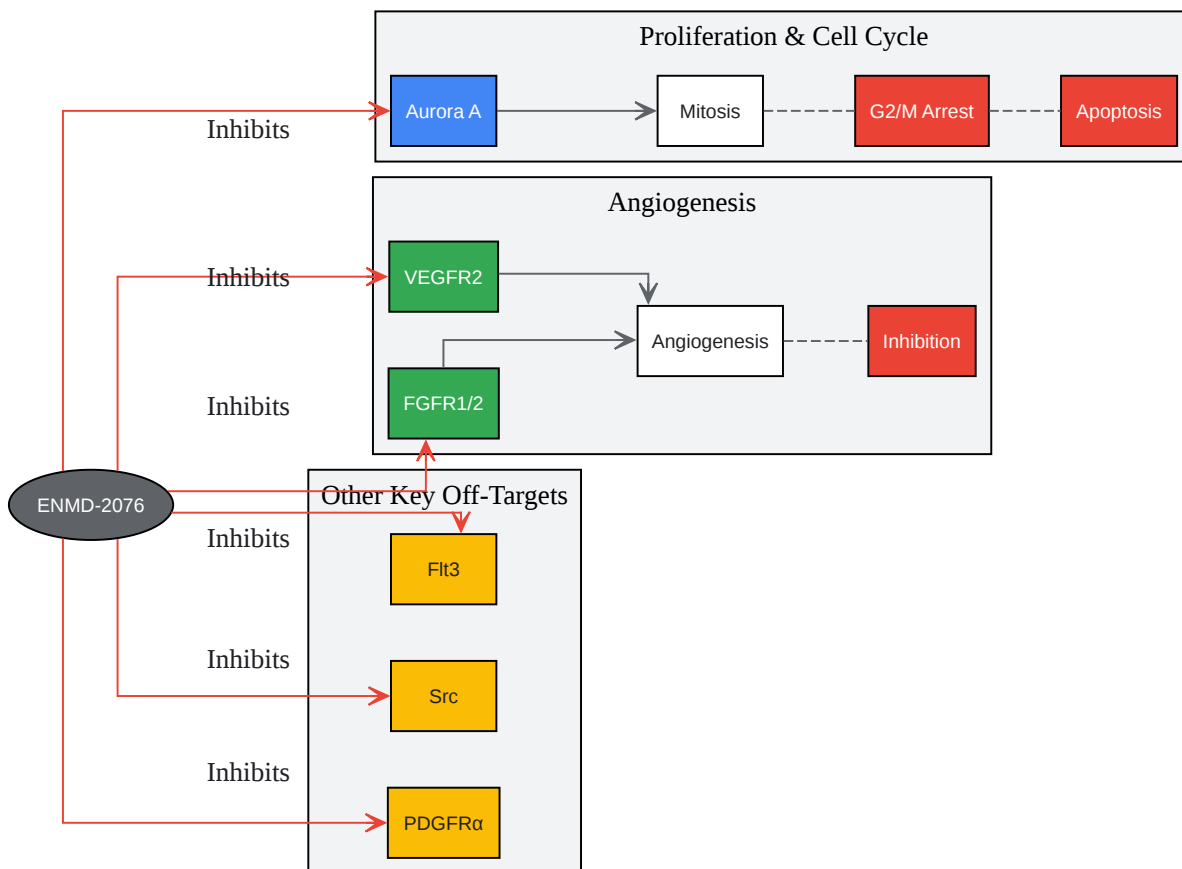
Proliferation & Cell Cycle

Aurora A

Mitosis

G2/M Arrest

Apoptosis

Inhibits

Angiogenesis

Inhibits

VEGFR2

Angiogenesis

Inhibition

Inhibits

FGFR1/2

ENMD-2076

Other Key Off-Targets

Inhibits

Flt3

Inhibits

Src

Inhibits

PDGFRα